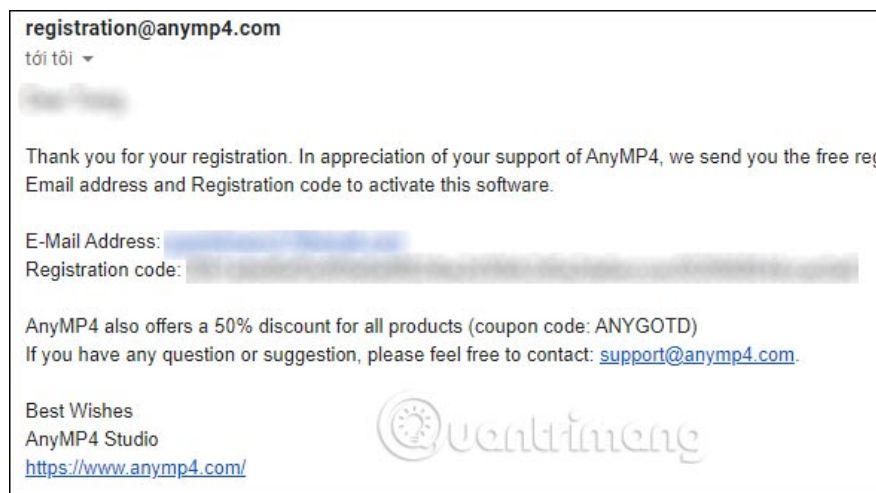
registration@anymp4.com
tới tôi ▾

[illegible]

Thank you for your registration. In appreciation of your support of AnyMP4, we send you the free reg
Email address and Registration code to activate this software.

E-Mail Address: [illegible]
Registration code: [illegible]

AnyMP4 also offers a 50% discount for all products (coupon code: ANYGOTD)
If you have any question or suggestion, please feel free to contact: support@anymp4.com.

Best Wishes
AnyMP4 Studio
https://www.anymp4.com/

Quantrimang